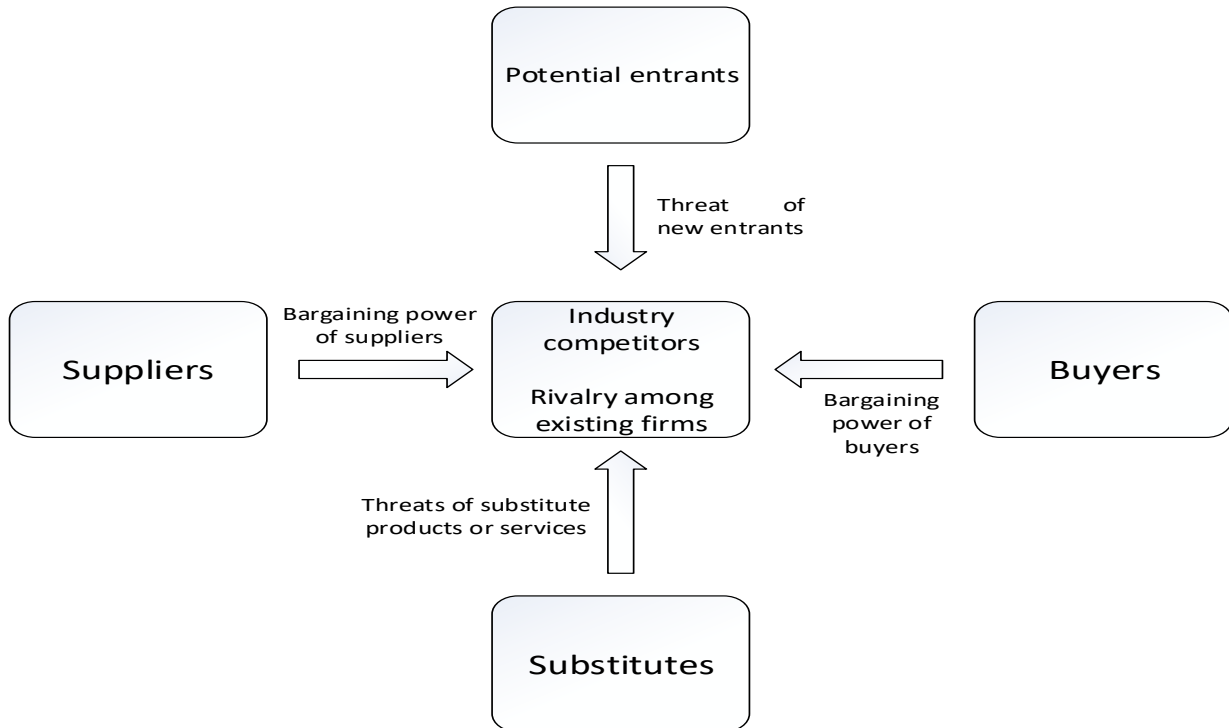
Potential entrants

Threat of new entrants

Bargaining power of suppliers

Suppliers

Industry competitors

Rivalry among existing firms

Buyers

Bargaining power of buyers

Threats of substitute products or services

Substitutes